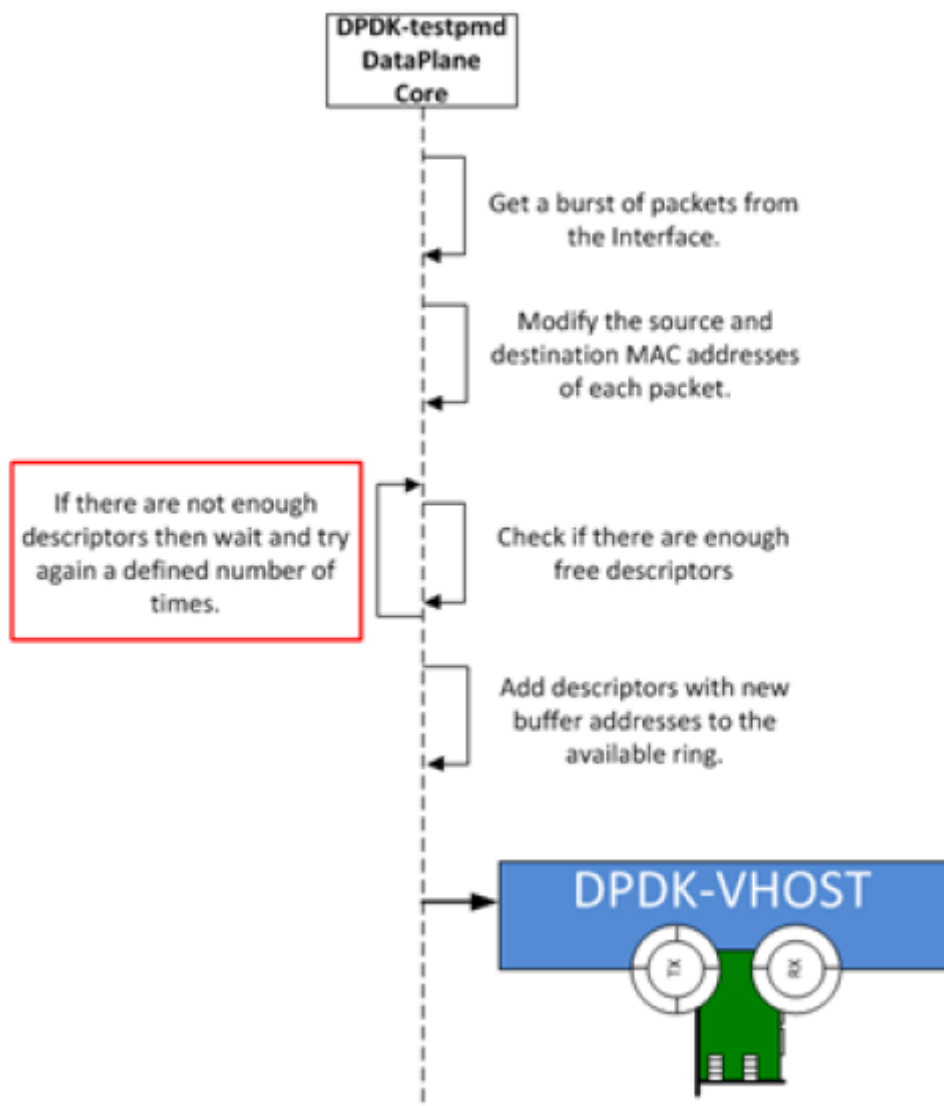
DPDK-testpmd DataPlane Core

Get a burst of packets from the Interface.

Modify the source and destination MAC addresses of each packet.

If there are not enough descriptors then wait and try again a defined number of times.

Check if there are enough free descriptors

Add descriptors with new buffer addresses to the available ring.

DPDK-VHOST

TX

RX